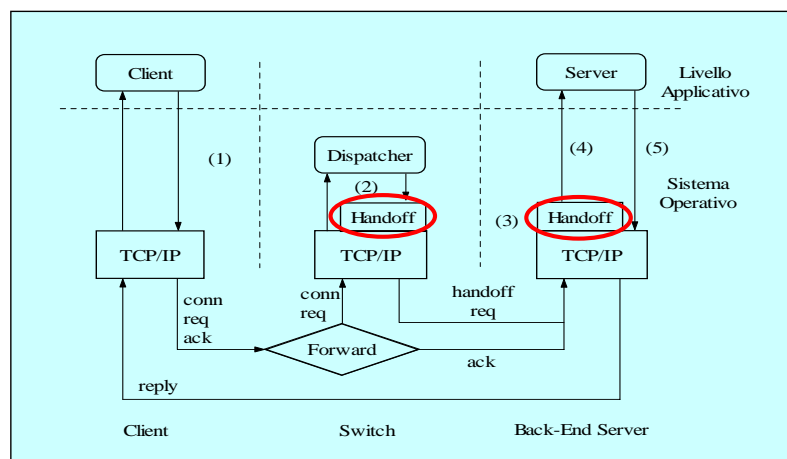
Client

Server

Livello Applicativo

(1)

Dispatcher

(2)

Handoff

(4)

(5)

Sistema Operativo

(3)

Handoff

TCP/IP

TCP/IP

TCP/IP

conn req ack

conn req

handoff req

Forward

ack

reply

Client

Switch

Back-End Server